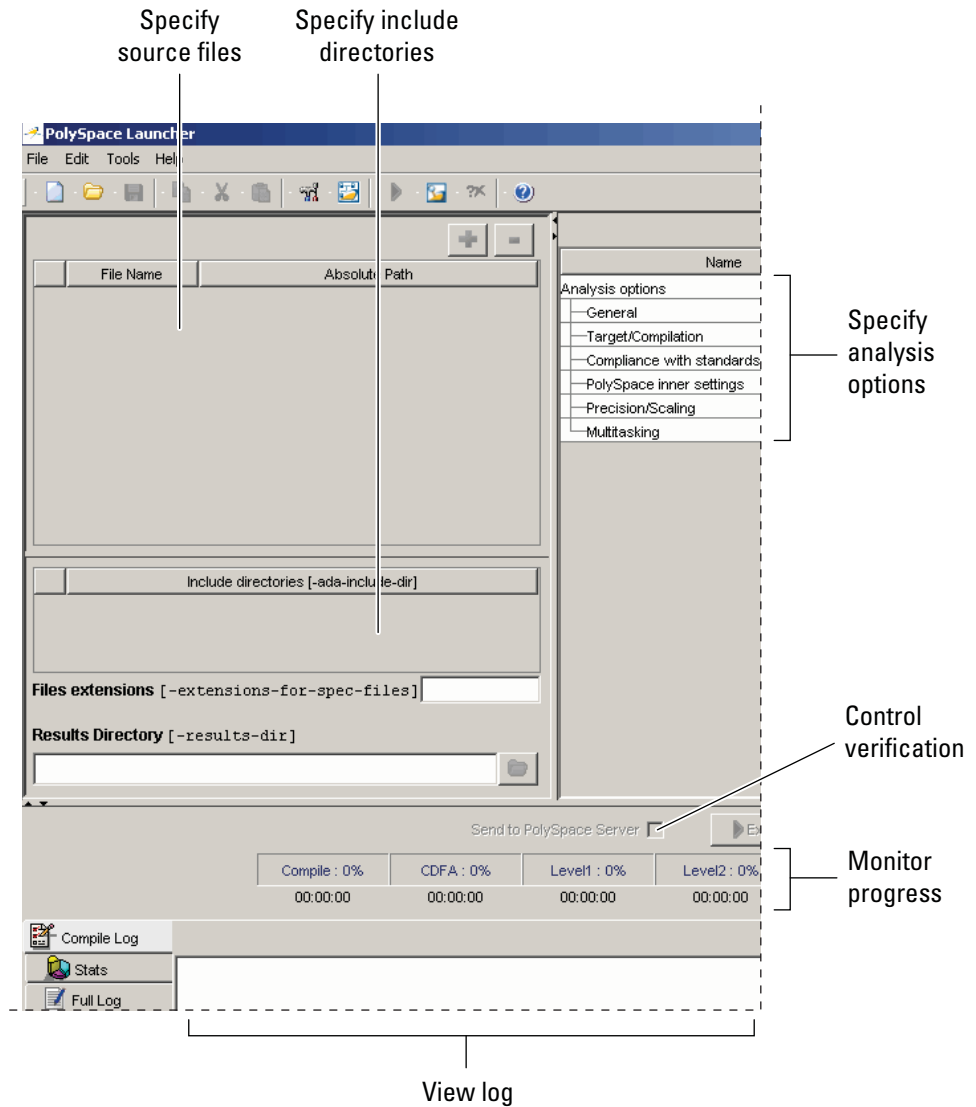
Specify source files

Specify include directories

PolySpace Launcher

File Edit Tools Help

File Name

Absolute Path

Name

Analysis options

General

Target/Compilation

Compliance with standards

PolySpace inner settings

Precision/Scaling

Multitasking

Specify analysis options

Include directories [-ada-include-dir]

Files extensions [-extensions-for-spec-files]

Results Directory [-results-dir]

Control verification

Send to PolySpace Server

Compile : 0%

CDFA : 0%

Level1 : 0%

Level2 : 0%

00:00:00

00:00:00

00:00:00

00:00:00

Monitor progress

Compile Log

Stats

Full Log

View log